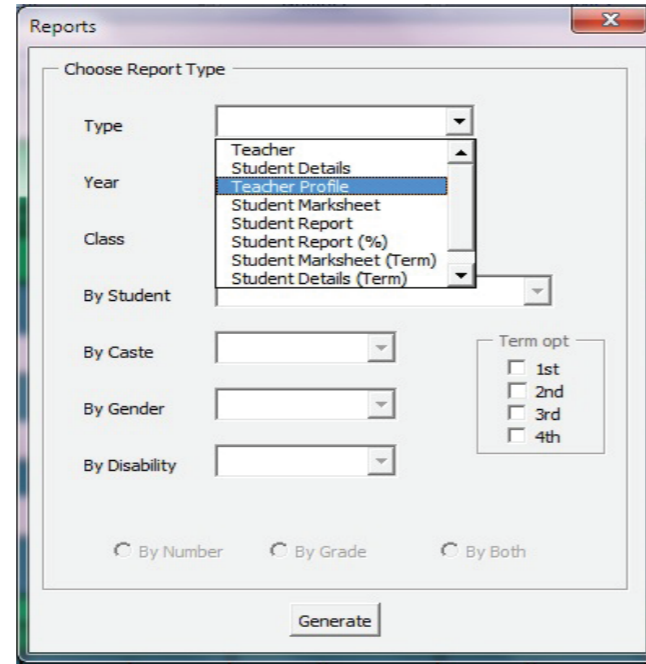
Reports

Choose Report Type

Type

Teacher
Student Details
Teacher Profile
Student Marksheet
Student Report
Student Report (%)
Student Marksheet (Term)
Student Details (Term)

Year

Class

By Student

By Caste

By Gender

By Disability

Term opt
1st
2nd
3rd
4th

By Number
By Grade
By Both

Generate